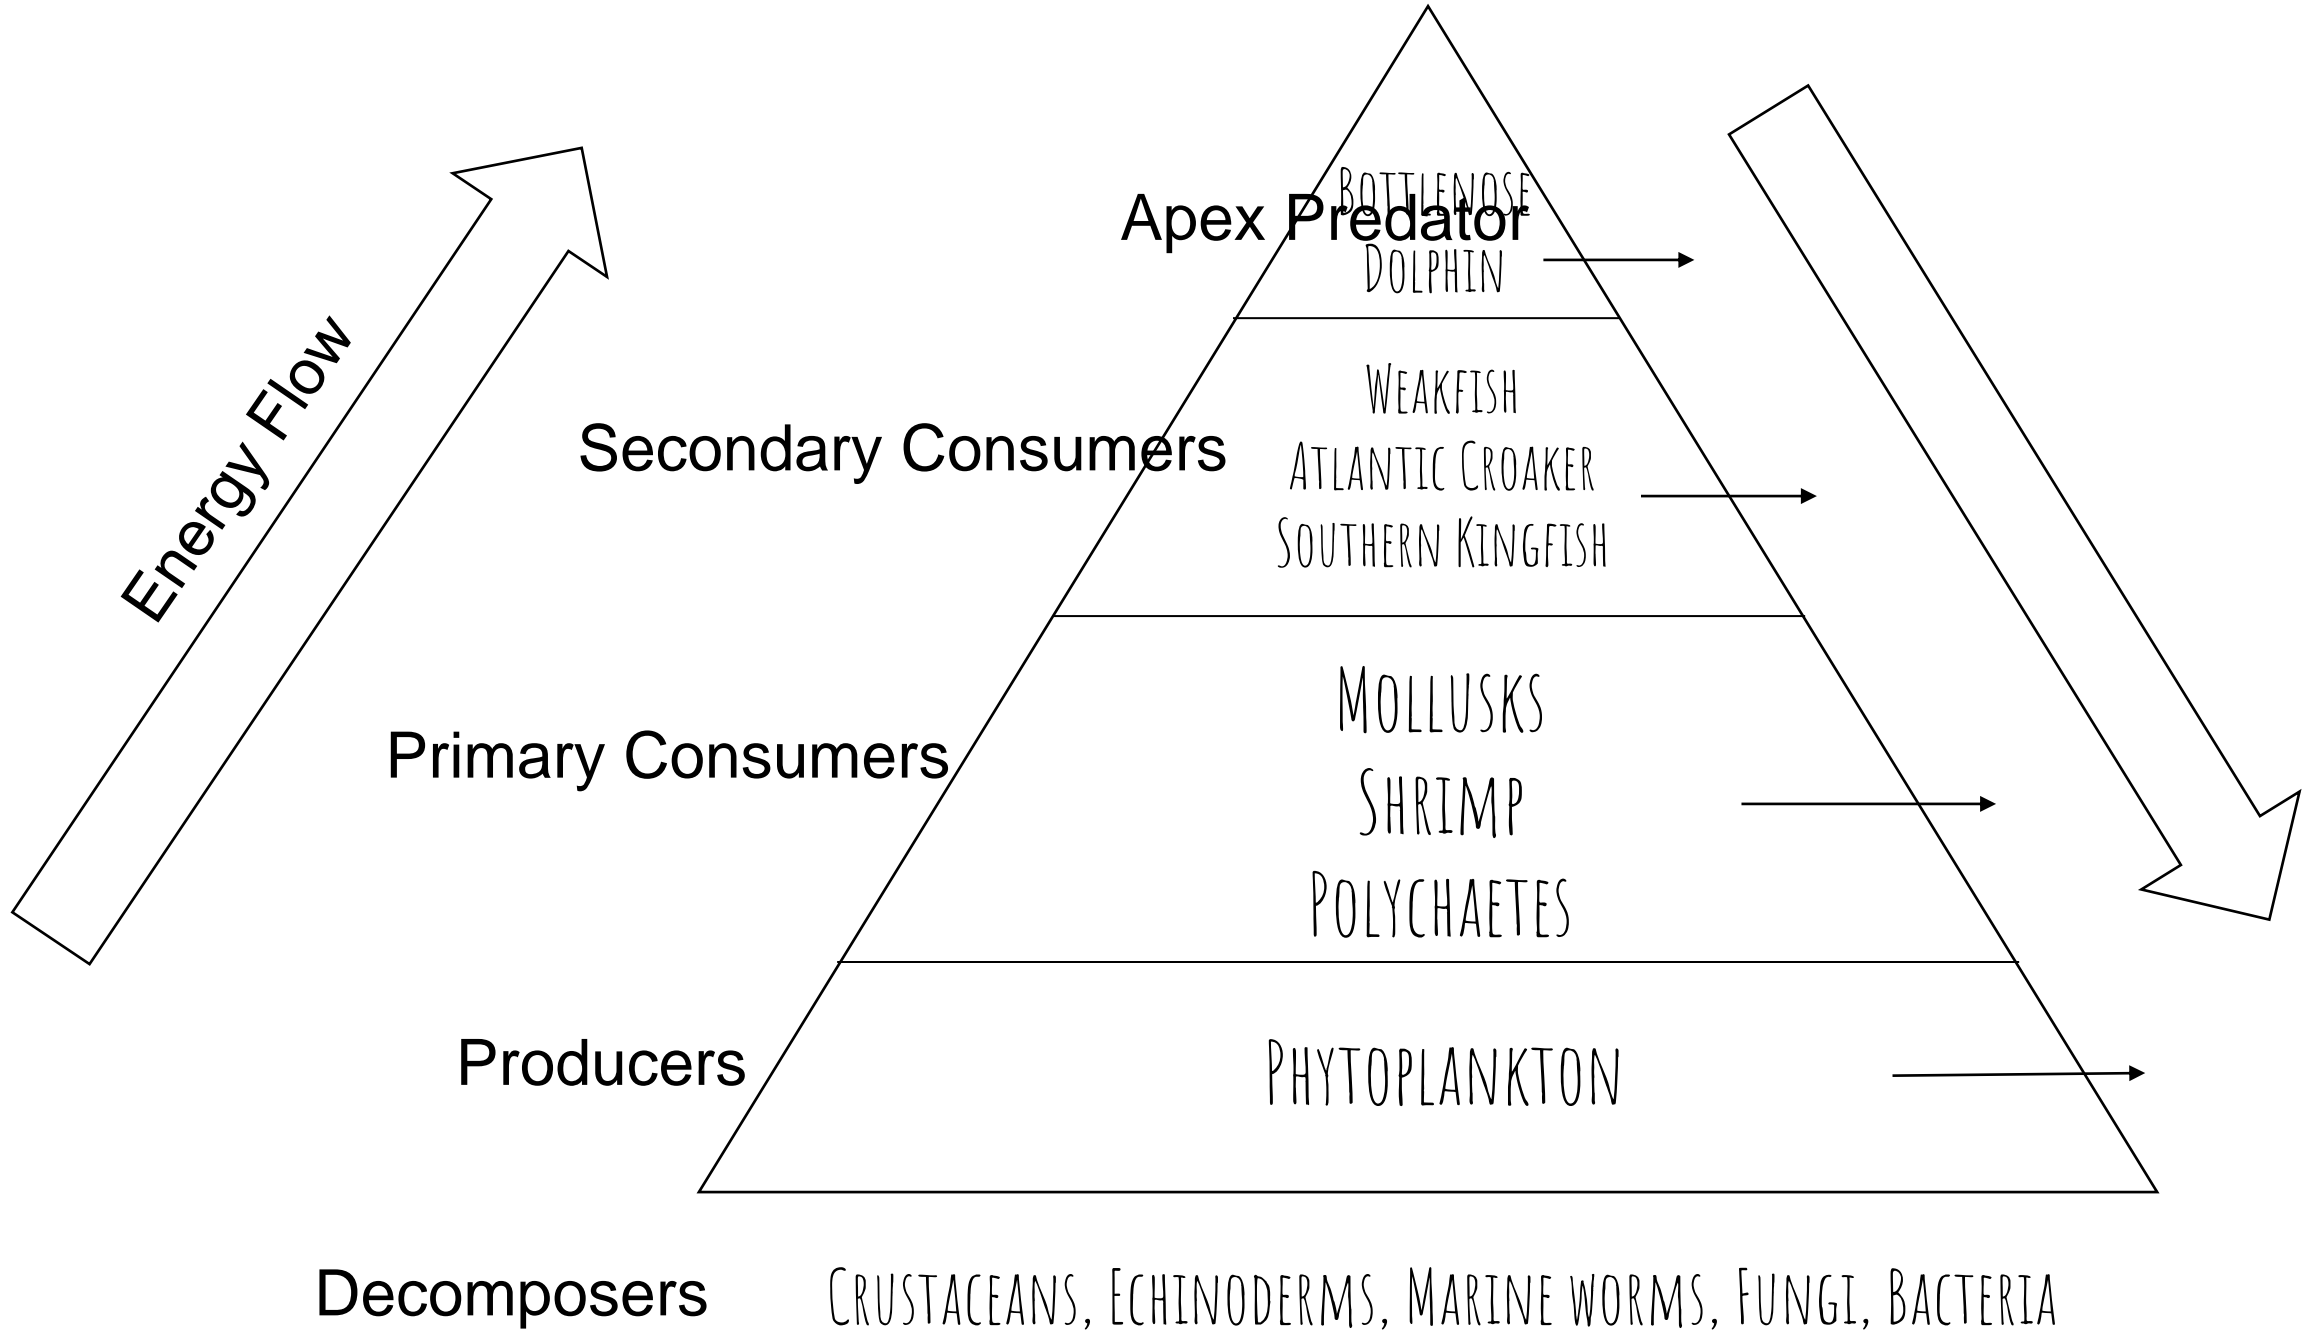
Energy Flow

Apex Predator
Bottlenose Dolphin

Secondary Consumers
Weakfish
Atlantic Croaker
Southern Kingfish

Primary Consumers
Mollusks
Shrimp
Polychaetes

Producers
Phytoplankton

Decomposers
Crustaceans, Echinoderms, Marine worms, Fungi, Bacteria